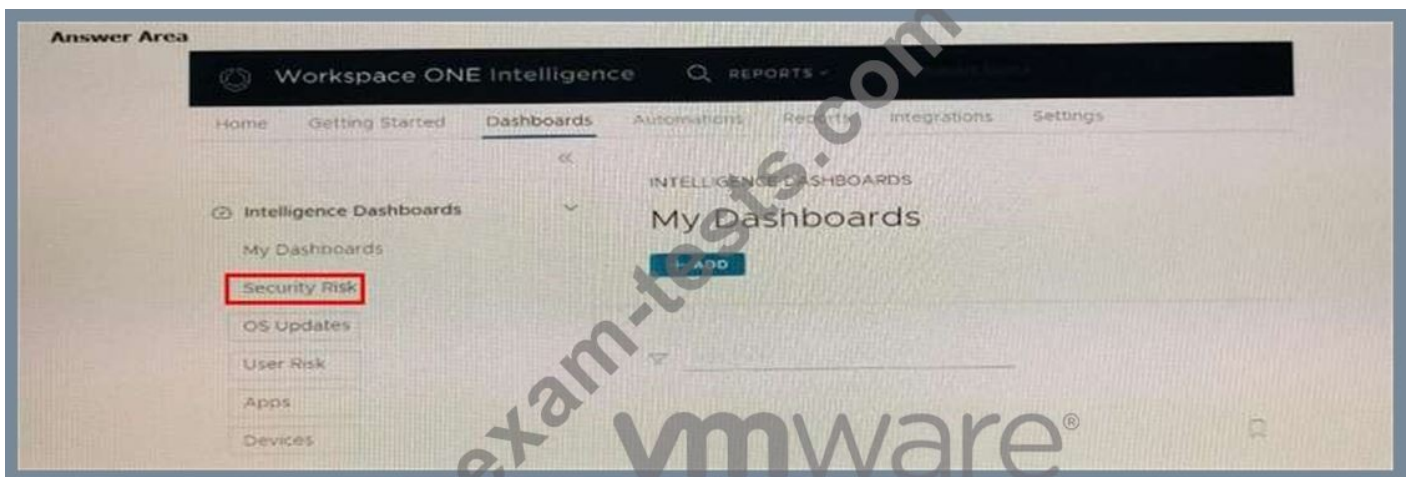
Answer Area

Workspace ONE Intelligence

REPORTS

Home Getting Started Dashboards Automations Reports Integrations Settings

«

Intelligence Dashboards

My Dashboards

Security Risk

OS Updates

User Risk

Apps

Devices

INTELLIGENCE DASHBOARDS

My Dashboards

+ ADD

exam-tests.com

vmware®